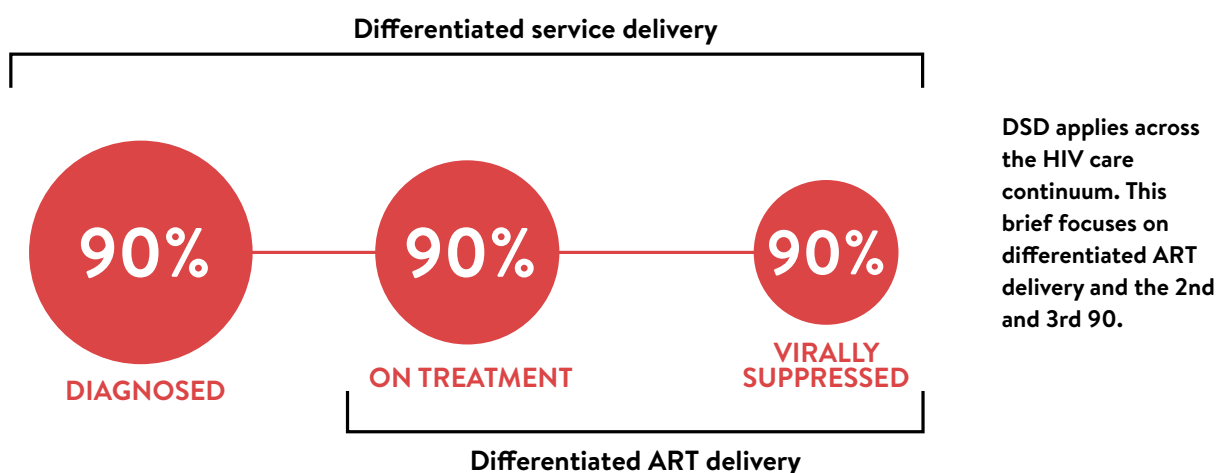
Differentiated service delivery

90%
DIAGNOSED

90%
ON TREATMENT

90%
VIRALLY SUPPRESSED

Differentiated ART delivery

DSD applies across the HIV care continuum. This brief focuses on differentiated ART delivery and the 2nd and 3rd 90.